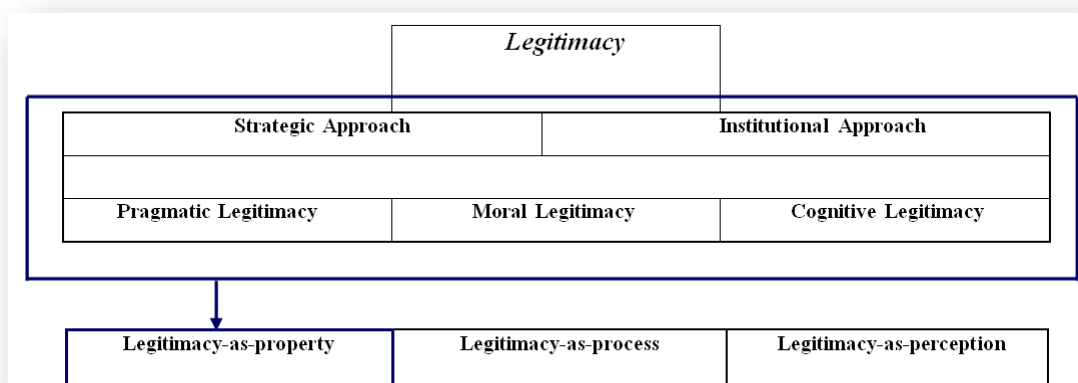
Legitimacy

| Strategic Approach | | Institutional Approach |
|---|---|---|
| Pragmatic Legitimacy | Moral Legitimacy | Cognitive Legitimacy |

| Legitimacy-as-property | Legitimacy-as-process | Legitimacy-as-perception |
|---|---|---|